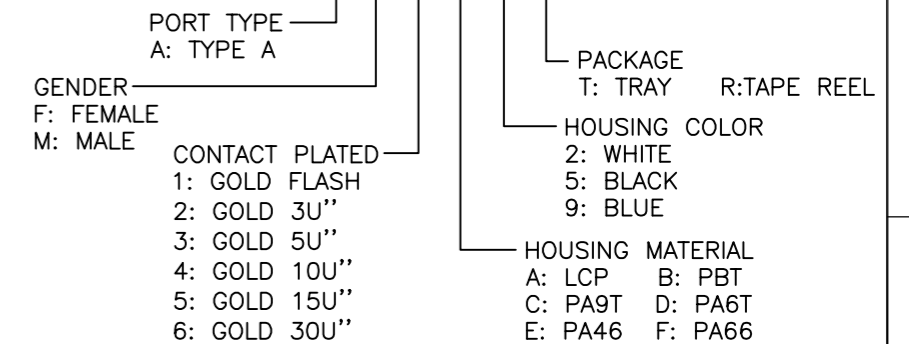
PORT TYPE
A: TYPE A

GENDER
F: FEMALE
M: MALE

CONTACT PLATED
1: GOLD FLASH
2: GOLD 3U''
3: GOLD 5U''
4: GOLD 10U''
5: GOLD 15U''
6: GOLD 30U''

PACKAGE
T: TRAY R:TAPE REEL

HOUSING COLOR
2: WHITE
5: BLACK
9: BLUE

HOUSING MATERIAL
A: LCP B: PBT
C: PA9T D: PA6T
E: PA46 F: PA66